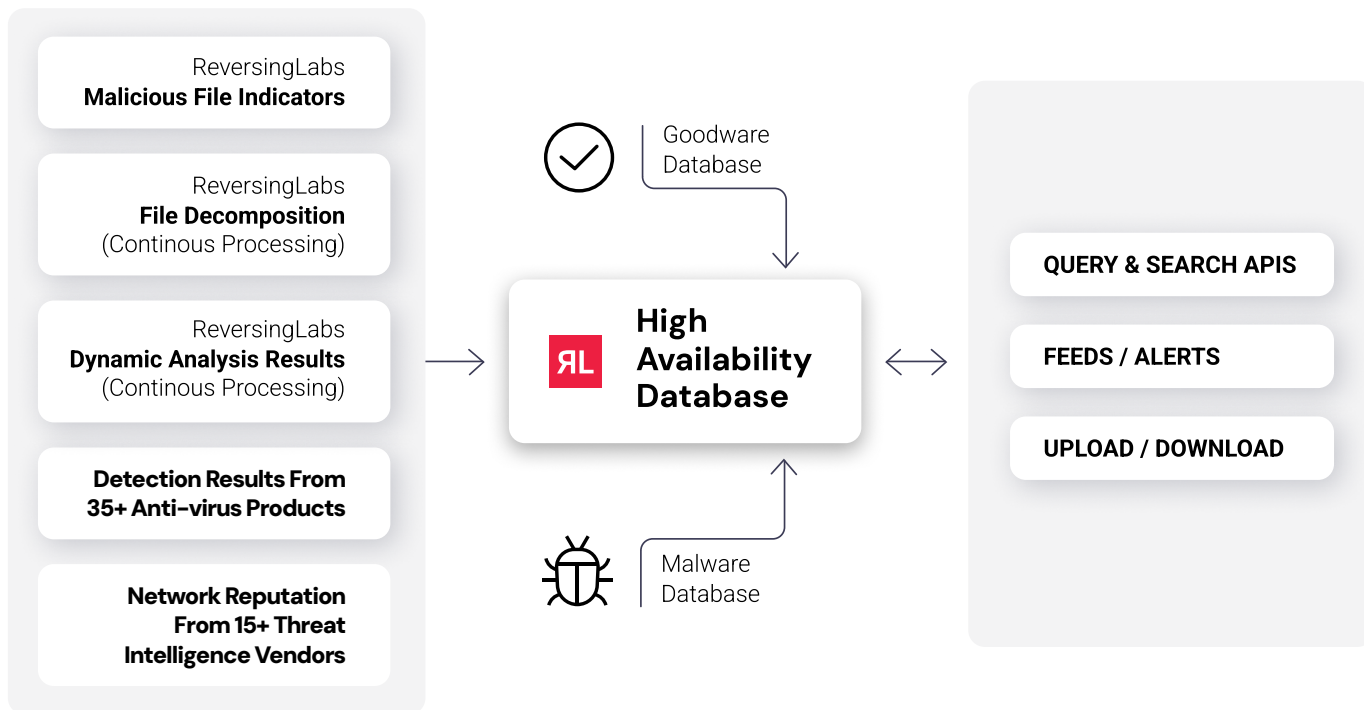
ReversingLabs
Malicious File Indicators

ReversingLabs
File Decomposition
(Continous Processing)

ReversingLabs
Dynamic Analysis Results
(Continous Processing)

Detection Results From 35+ Anti-virus Products

Network Reputation From 15+ Threat Intelligence Vendors

Goodware Database

RL

High Availability Database

Malware Database

QUERY & SEARCH APIS

FEEDS / ALERTS

UPLOAD / DOWNLOAD